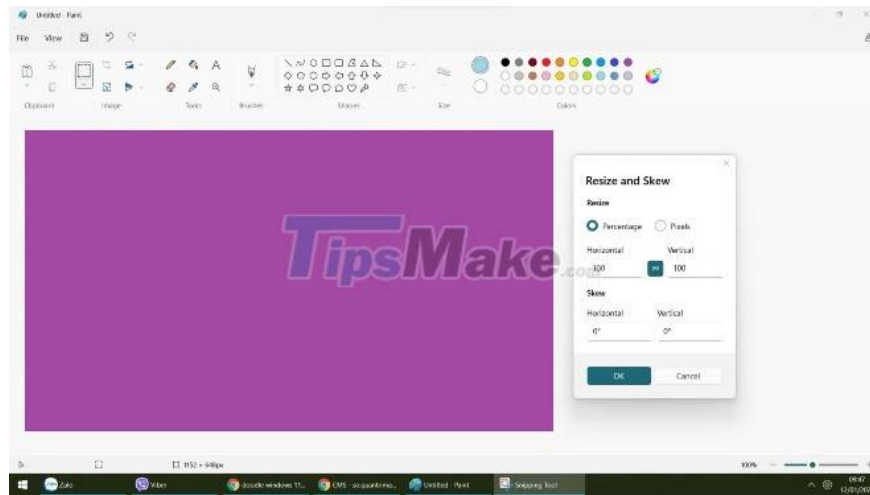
Untitled - Paint

File View

Clipboard Image Tools Brushes Shapes Size Colors

TipsMake.com

Resize and Skew

Resize

Percentage Pixels

Horizontal Vertical

100 100

Skew

Horizontal Vertical

0° 0°

OK Cancel

1152 × 648px

100%

Zalo Viber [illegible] CMS - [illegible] Untitled - Paint Snipping Tool

09:47
12/01/20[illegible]